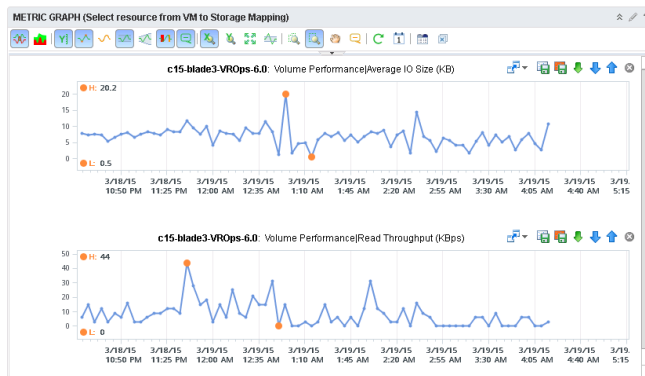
METRIC GRAPH (Select resource from VM to Storage Mapping)

c15-blade3-VROps-6.0: Volume Performance|Average IO Size (KB)

H: 20.2

L: 0.5

20
15
10
5
0

3/19/15 10:50 PM
3/19/15 11:25 PM
3/19/15 12:00 AM
3/19/15 12:35 AM
3/19/15 1:10 AM
3/19/15 1:45 AM
3/19/15 2:20 AM
3/19/15 2:55 AM
3/19/15 3:30 AM
3/19/15 4:05 AM
3/19/15 4:40 AM
3/19/15 5:15

c15-blade3-VROps-6.0: Volume Performance|Read Throughput (KBps)

H: 44

L: 0

50
40
30
20
10
0

3/19/15 10:50 PM
3/19/15 11:25 PM
3/19/15 12:00 AM
3/19/15 12:35 AM
3/19/15 1:10 AM
3/19/15 1:45 AM
3/19/15 2:20 AM
3/19/15 2:55 AM
3/19/15 3:30 AM
3/19/15 4:05 AM
3/19/15 4:40 AM
3/19/15 5:15